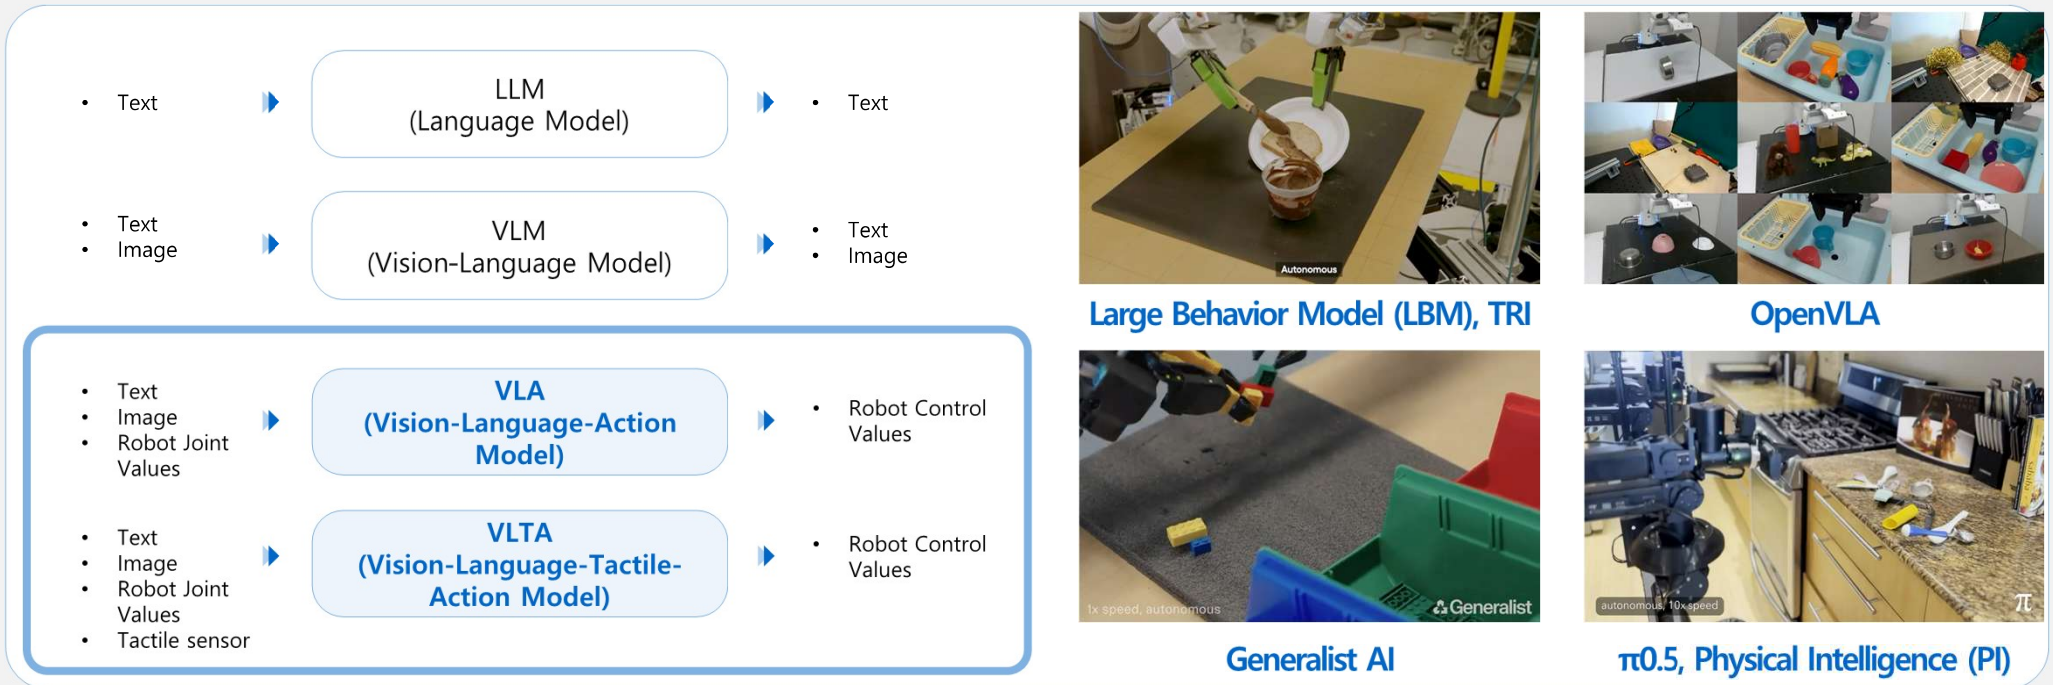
• Text

LLM
(Language Model)

• Text

• Text
• Image

VLM
(Vision-Language Model)

• Text
• Image

• Text
• Image
• Robot Joint Values

VLA
(Vision-Language-Action Model)

• Robot Control Values

• Text
• Image
• Robot Joint Values
• Tactile sensor

VLTA
(Vision-Language-Tactile-Action Model)

• Robot Control Values

Autonomous

Large Behavior Model (LBM), TRI

OpenVLA

1x speed, autonomous

Generalist

Generalist AI

autonomous, 10x speed

π

π0.5, Physical Intelligence (PI)